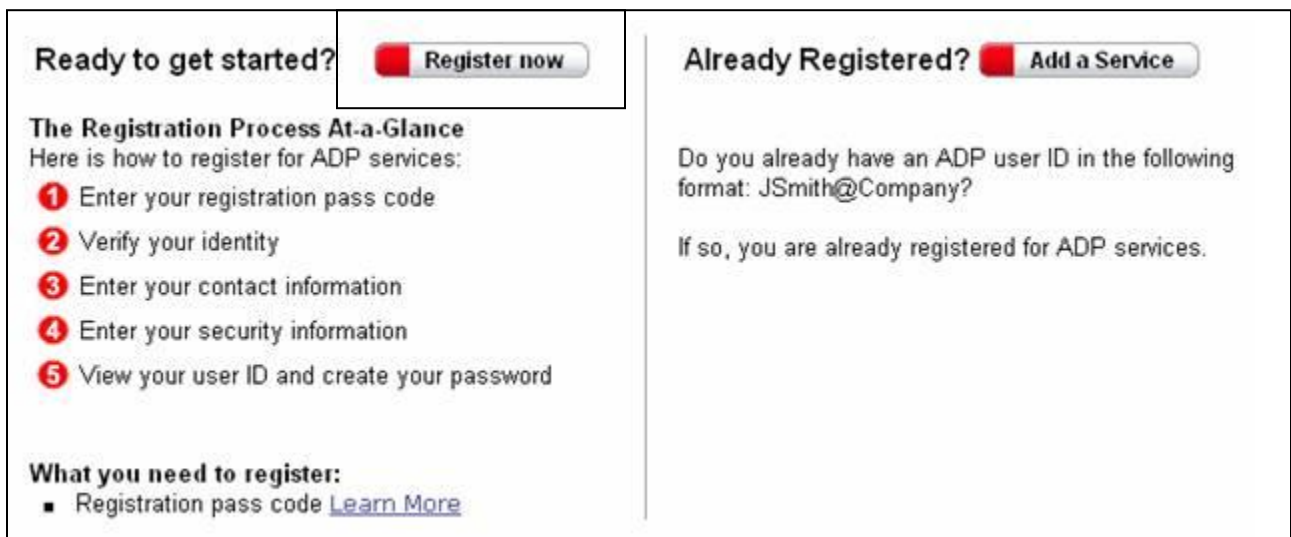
Ready to get started? Register now

The Registration Process At-a-Glance
Here is how to register for ADP services:
1 Enter your registration pass code
2 Verify your identity
3 Enter your contact information
4 Enter your security information
5 View your user ID and create your password

What you need to register:
- Registration pass code Learn More

Already Registered? Add a Service

Do you already have an ADP user ID in the following format: JSmith@Company?

If so, you are already registered for ADP services.